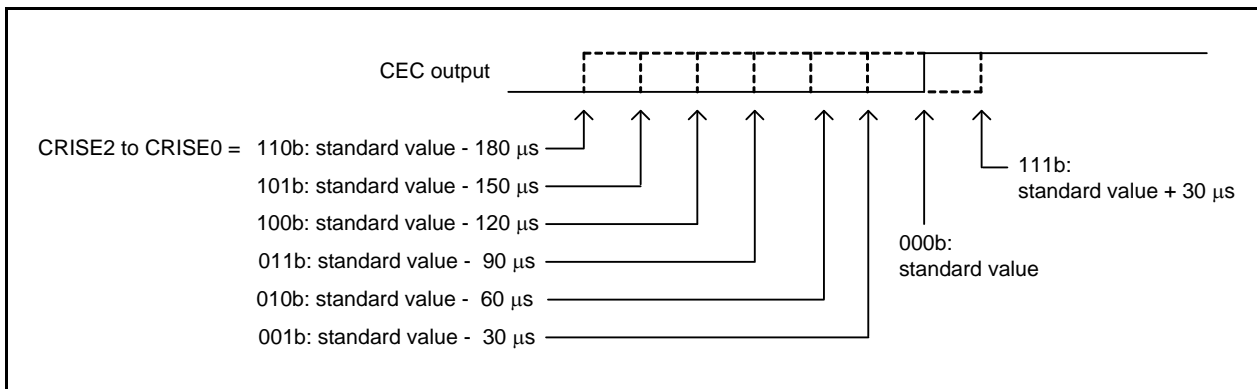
CEC output

CRISE2 to CRISE0 = 110b: standard value - 180 μs

101b: standard value - 150 μs

100b: standard value - 120 μs

011b: standard value - 90 μs

010b: standard value - 60 μs

001b: standard value - 30 μs

000b: standard value

111b: standard value + 30 μs